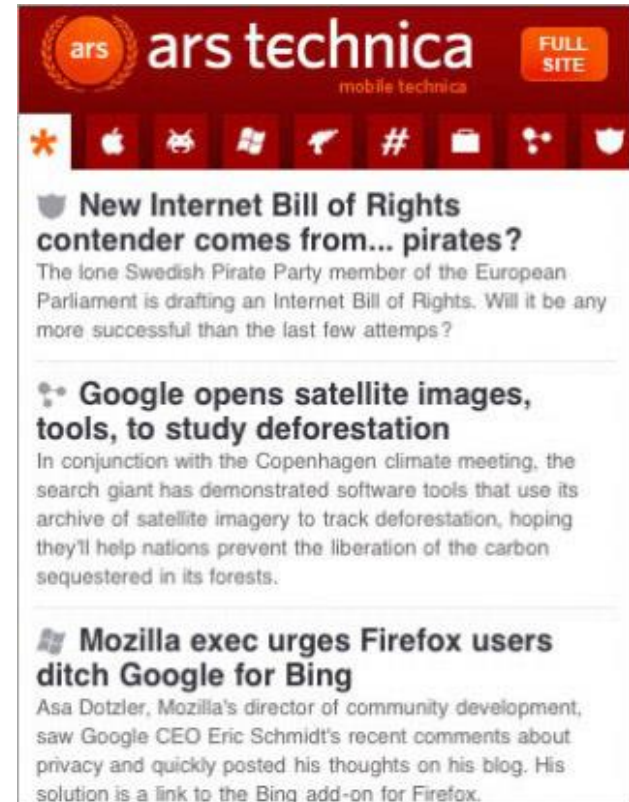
ars ars technica
mobile technica
FULL SITE

*  #

New Internet Bill of Rights contender comes from... pirates?
The lone Swedish Pirate Party member of the European Parliament is drafting an Internet Bill of Rights. Will it be any more successful than the last few attemps?

Google opens satellite images, tools, to study deforestation
In conjunction with the Copenhagen climate meeting, the search giant has demonstrated software tools that use its archive of satellite imagery to track deforestation, hoping they'll help nations prevent the liberation of the carbon sequestered in its forests.

Mozilla exec urges Firefox users ditch Google for Bing
Asa Dotzler, Mozilla's director of community development, saw Google CEO Eric Schmidt's recent comments about privacy and quickly posted his thoughts on his blog. His solution is a link to the Bing add-on for Firefox.